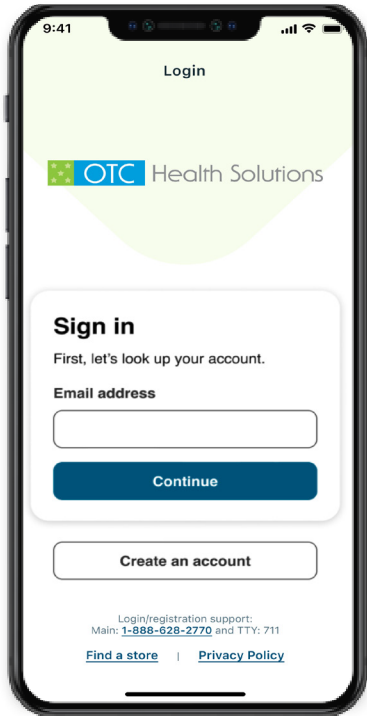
9:41

Login

OTC Health Solutions

Sign in

First, let's look up your account.

Email address

Continue

Create an account

Login/registration support:
Main: 1-888-628-2770 and TTY: 711

Find a store | Privacy Policy